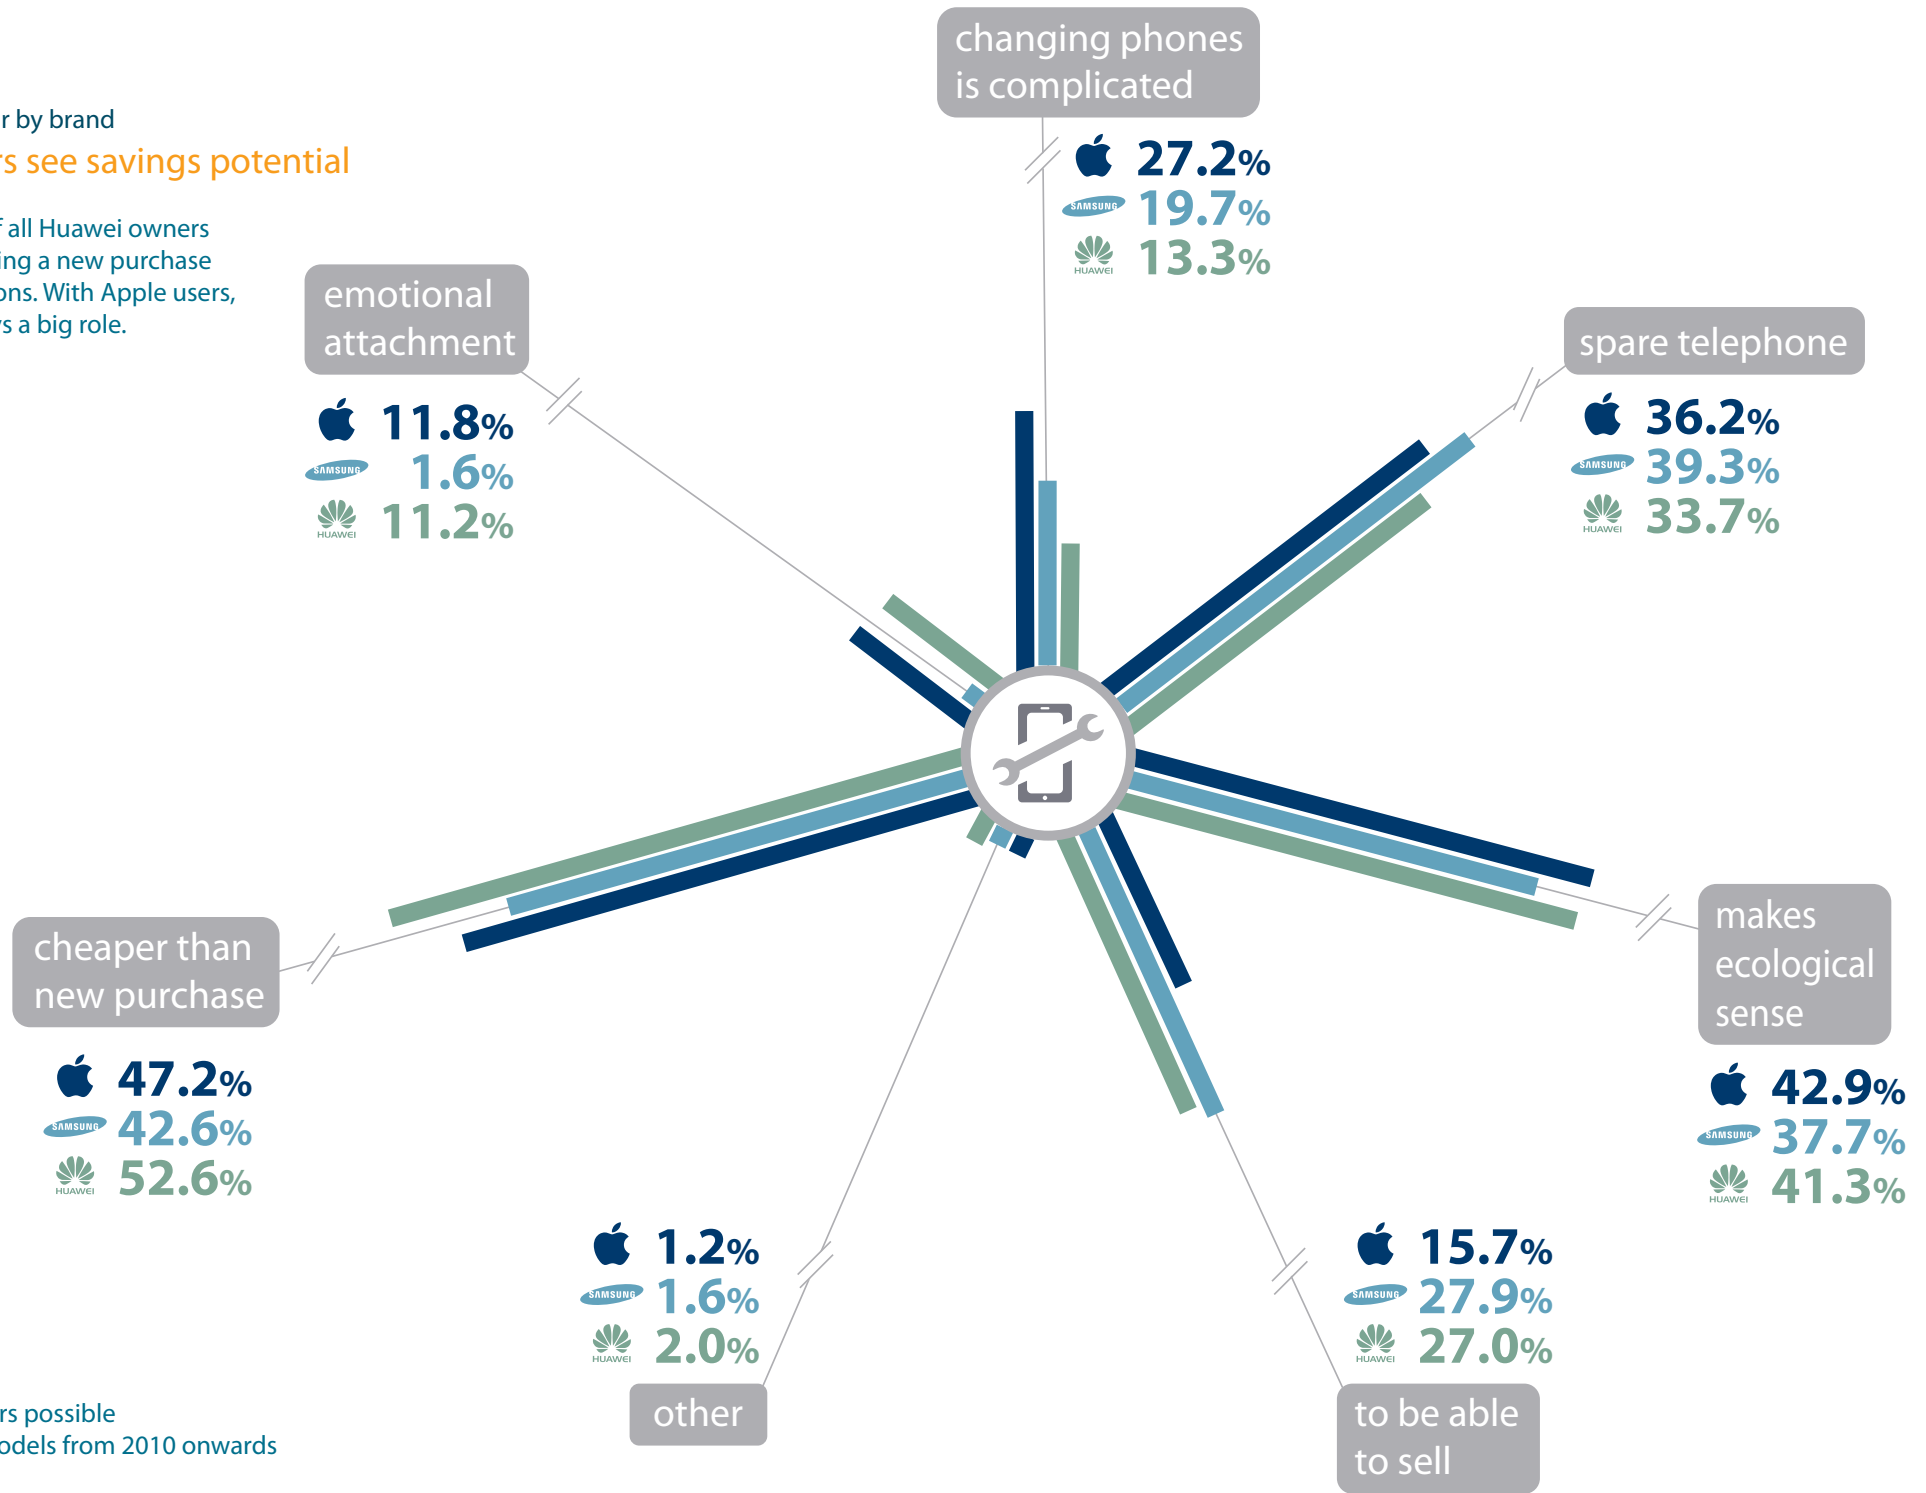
r by brand

rs see savings potential

f all Huawei owners ing a new purchase ons. With Apple users, s a big role.

changing phones is complicated

27.2%
SAMSUNG 19.7%
HUAWEI 13.3%

emotional attachment

11.8%
SAMSUNG 1.6%
HUAWEI 11.2%

spare telephone

36.2%
SAMSUNG 39.3%
HUAWEI 33.7%

cheaper than new purchase

47.2%
SAMSUNG 42.6%
HUAWEI 52.6%

makes ecological sense

42.9%
SAMSUNG 37.7%
HUAWEI 41.3%

1.2%
SAMSUNG 1.6%
HUAWEI 2.0%

other

15.7%
SAMSUNG 27.9%
HUAWEI 27.0%

to be able to sell

rs possible
odels from 2010 onwards